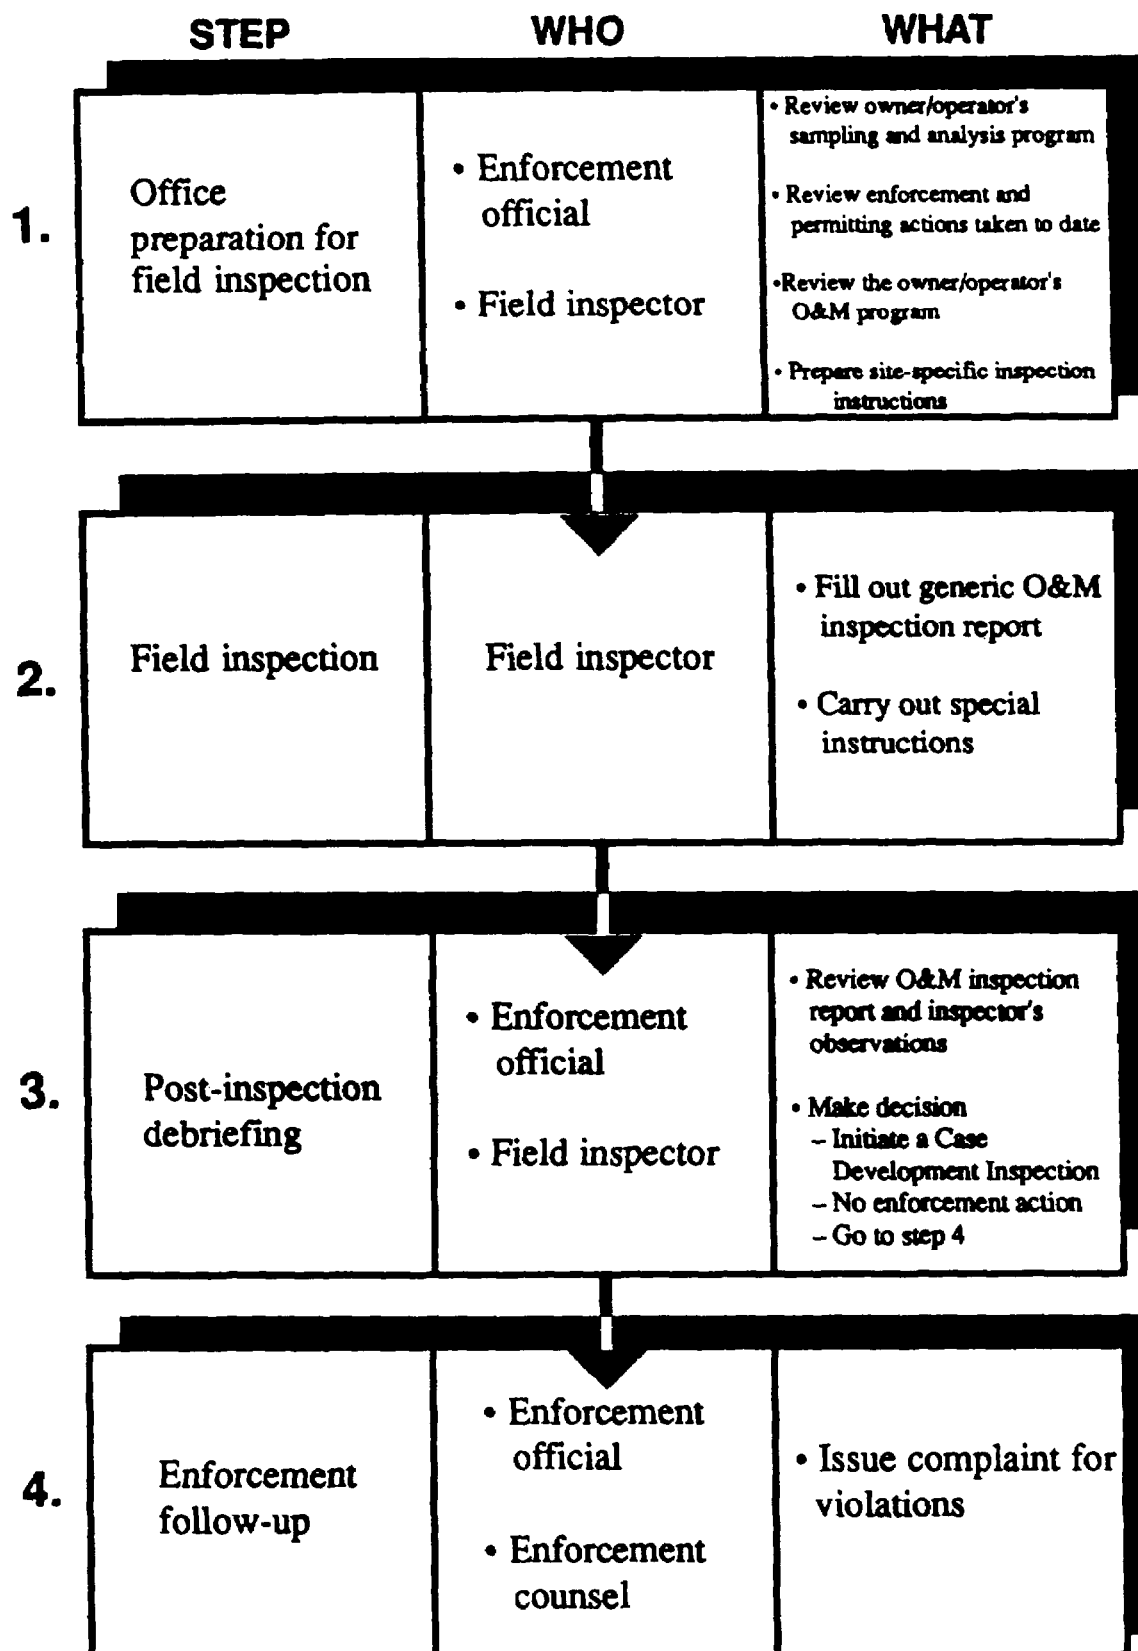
| | STEP | WHO | WHAT |
|---|---|---|---|
| 1. | Office preparation for field inspection | • Enforcement official<br>• Field inspector | • Review owner/operator's sampling and analysis program<br>• Review enforcement and permitting actions taken to date<br>•Review the owner/operator's O&M program<br>• Prepare site-specific inspection instructions |
| 2. | Field inspection | Field inspector | • Fill out generic O&M inspection report<br>• Carry out special instructions |
| 3. | Post-inspection debriefing | • Enforcement official<br>• Field inspector | • Review O&M inspection report and inspector's observations<br>• Make decision<br>– Initiate a Case Development Inspection<br>– No enforcement action<br>– Go to step 4 |
| 4. | Enforcement follow-up | • Enforcement official<br>• Enforcement counsel | • Issue complaint for violations |